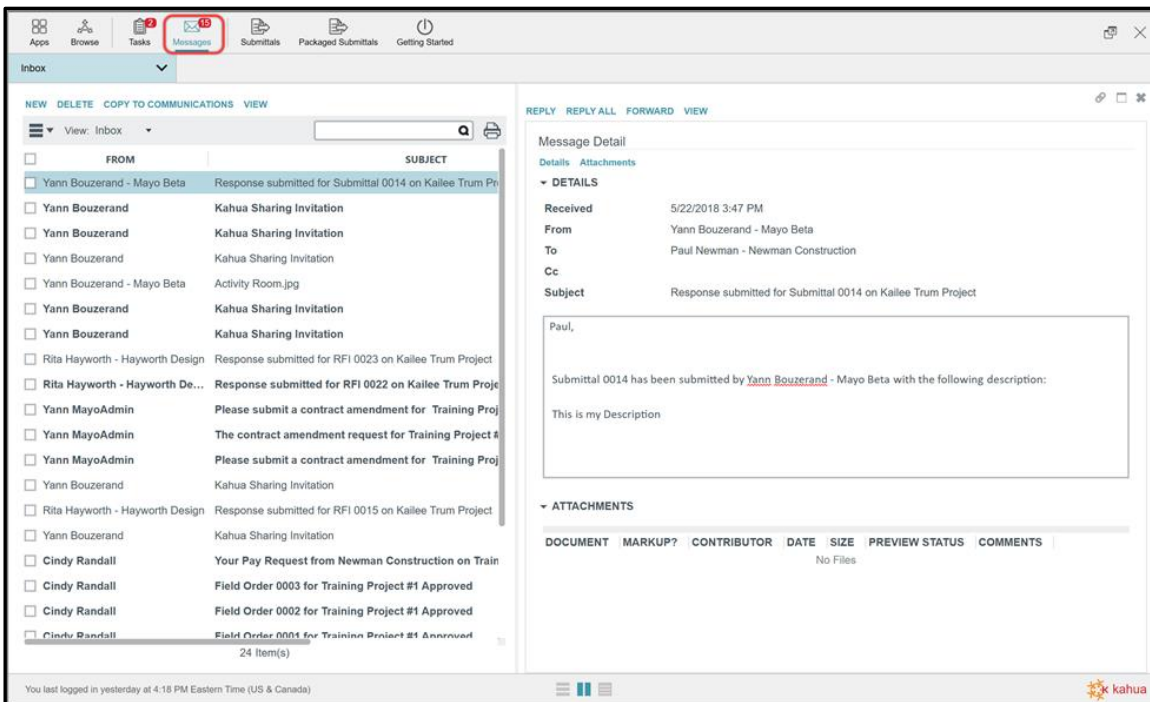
Apps Browse Tasks 2 Messages 15 Submittals Packaged Submittals Getting Started

Inbox

NEW DELETE COPY TO COMMUNICATIONS VIEW

View: Inbox

| FROM | SUBJECT |
|---|---|
| Yann Bouzerand - Mayo Beta | Response submitted for Submittal 0014 on Kailee Trum Pr |
| Yann Bouzerand | Kahua Sharing Invitation |
| Yann Bouzerand | Kahua Sharing Invitation |
| Yann Bouzerand | Kahua Sharing Invitation |
| Yann Bouzerand - Mayo Beta | Activity Room.jpg |
| Yann Bouzerand | Kahua Sharing Invitation |
| Yann Bouzerand | Kahua Sharing Invitation |
| Rita Hayworth - Hayworth Design | Response submitted for RFI 0023 on Kailee Trum Project |
| Rita Hayworth - Hayworth De... | Response submitted for RFI 0022 on Kailee Trum Proje |
| Yann MayoAdmin | Please submit a contract amendment for Training Proj |
| Yann MayoAdmin | The contract amendment request for Training Project # |
| Yann MayoAdmin | Please submit a contract amendment for Training Proj |
| Yann Bouzerand | Kahua Sharing Invitation |
| Rita Hayworth - Hayworth Design | Response submitted for RFI 0015 on Kailee Trum Project |
| Yann Bouzerand | Kahua Sharing Invitation |
| Cindy Randall | Your Pay Request from Newman Construction on Train |
| Cindy Randall | Field Order 0003 for Training Project #1 Approved |
| Cindy Randall | Field Order 0002 for Training Project #1 Approved |
| Cindy Randall | Field Order 0001 for Training Project #1 Approved |

24 Item(s)

REPLY REPLY ALL FORWARD VIEW

Message Detail

Details Attachments

DETAILS

Received 5/22/2018 3:47 PM
From Yann Bouzerand - Mayo Beta
To Paul Newman - Newman Construction
Cc
Subject Response submitted for Submittal 0014 on Kailee Trum Project

Paul,

Submittal 0014 has been submitted by Yann Bouzerand - Mayo Beta with the following description:

This is my Description

ATTACHMENTS

| DOCUMENT | MARKUP? | CONTRIBUTOR | DATE | SIZE | PREVIEW STATUS | COMMENTS |
|---|---|---|---|---|---|---|
| No Files | | | | | | |

You last logged in yesterday at 4:18 PM Eastern Time (US & Canada)

kahua